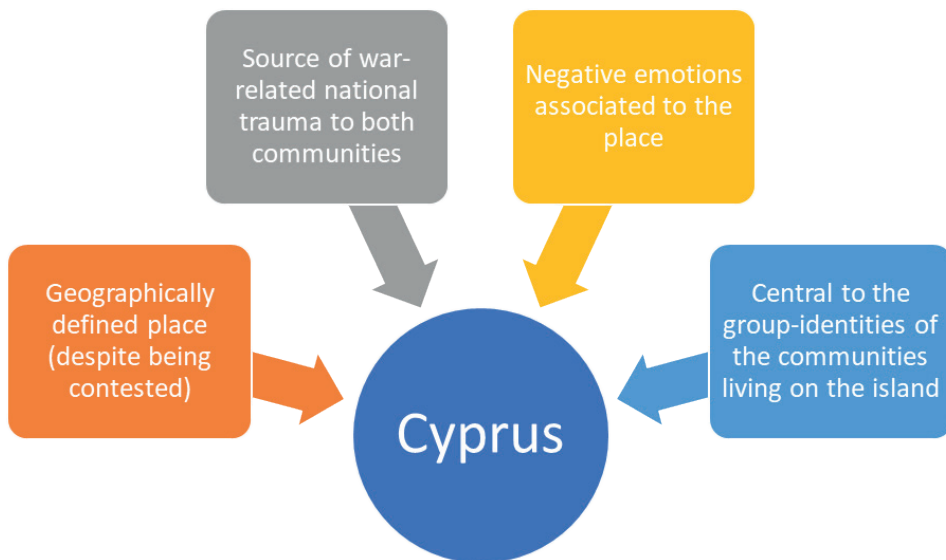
Source of war-related national trauma to both communities

Negative emotions associated to the place

Geographically defined place (despite being contested)

Central to the group-identities of the communities living on the island

Cyprus